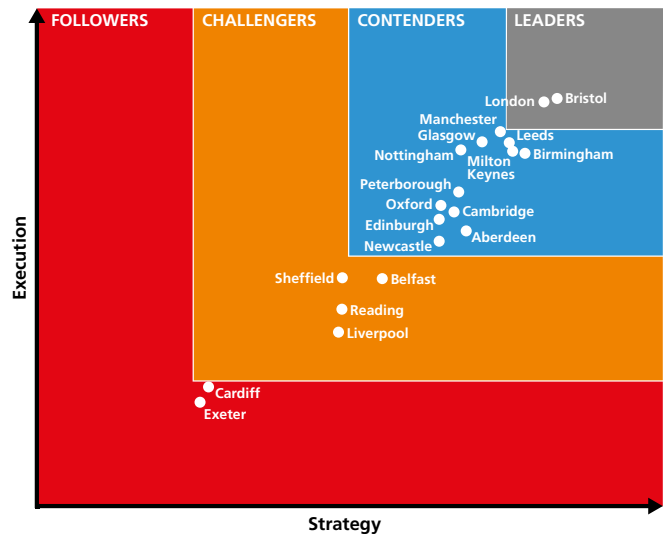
FOLLOWERS

CHALLENGERS

CONTENDERS

LEADERS

London

Bristol

Manchester

Glasgow

Leeds

Nottingham

Milton Keynes

Birmingham

Peterborough

Oxford

Cambridge

Edinburgh

Aberdeen

Newcastle

Sheffield

Belfast

Reading

Liverpool

Cardiff

Exeter

Execution

Strategy